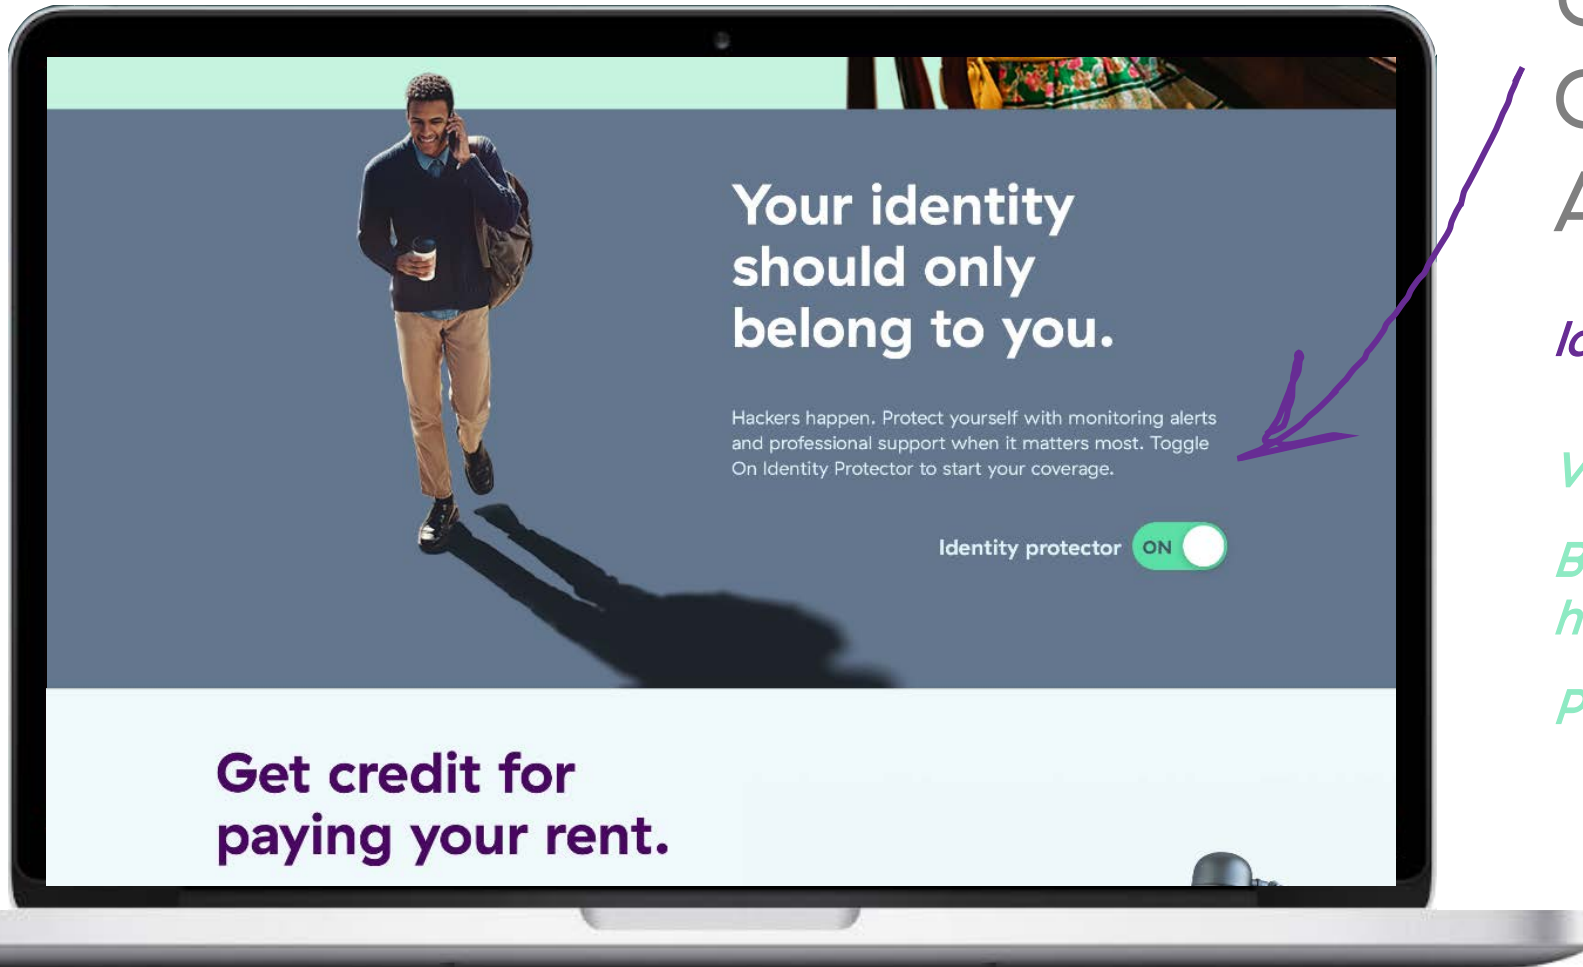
Your identity should only belong to you.

Hackers happen. Protect yourself with monitoring alerts and professional support when it matters most. Toggle On Identity Protector to start your coverage.

Identity protector ON

Get credit for paying your rent.

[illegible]